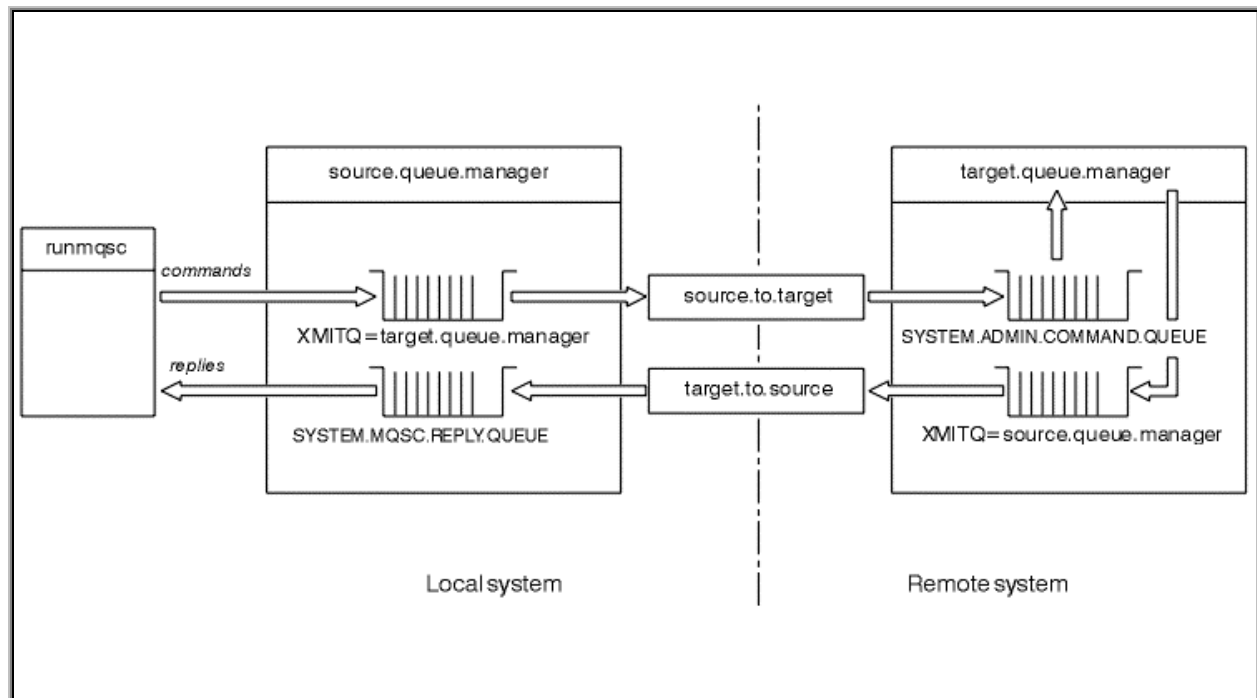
source.queue.manager

target.queue.manager

runmqsc

commands

source.to.target

XMITQ=target.queue.manager

SYSTEM.ADMIN.COMMAND.QUEUE

replies

target.to.source

SYSTEM.MQSC.REPLY.QUEUE

XMITQ=source.queue.manager

Local system

Remote system